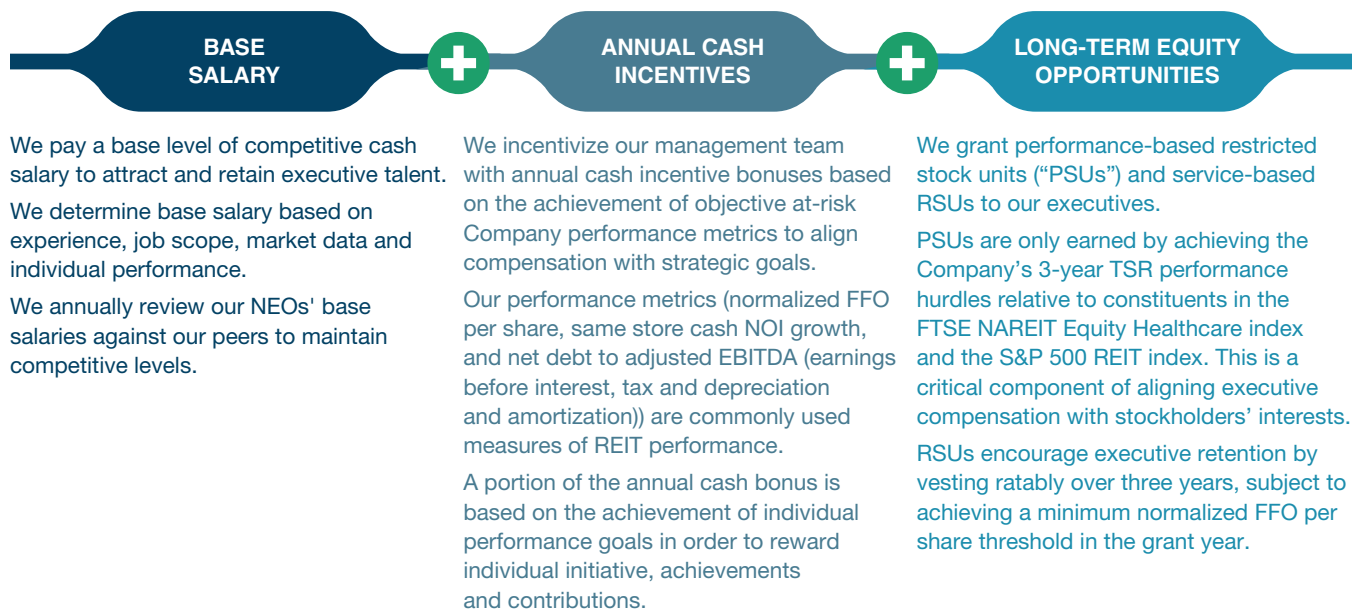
BASE SALARY

ANNUAL CASH INCENTIVES

LONG-TERM EQUITY OPPORTUNITIES

We pay a base level of competitive cash salary to attract and retain executive talent.

We determine base salary based on experience, job scope, market data and individual performance.

We annually review our NEOs' base salaries against our peers to maintain competitive levels.

We incentivize our management team with annual cash incentive bonuses based on the achievement of objective at-risk Company performance metrics to align compensation with strategic goals.

Our performance metrics (normalized FFO per share, same store cash NOI growth, and net debt to adjusted EBITDA (earnings before interest, tax and depreciation and amortization)) are commonly used measures of REIT performance.

A portion of the annual cash bonus is based on the achievement of individual performance goals in order to reward individual initiative, achievements and contributions.

We grant performance-based restricted stock units (“PSUs”) and service-based RSUs to our executives.

PSUs are only earned by achieving the Company’s 3-year TSR performance hurdles relative to constituents in the FTSE NAREIT Equity Healthcare index and the S&P 500 REIT index. This is a critical component of aligning executive compensation with stockholders’ interests.

RSUs encourage executive retention by vesting ratably over three years, subject to achieving a minimum normalized FFO per share threshold in the grant year.